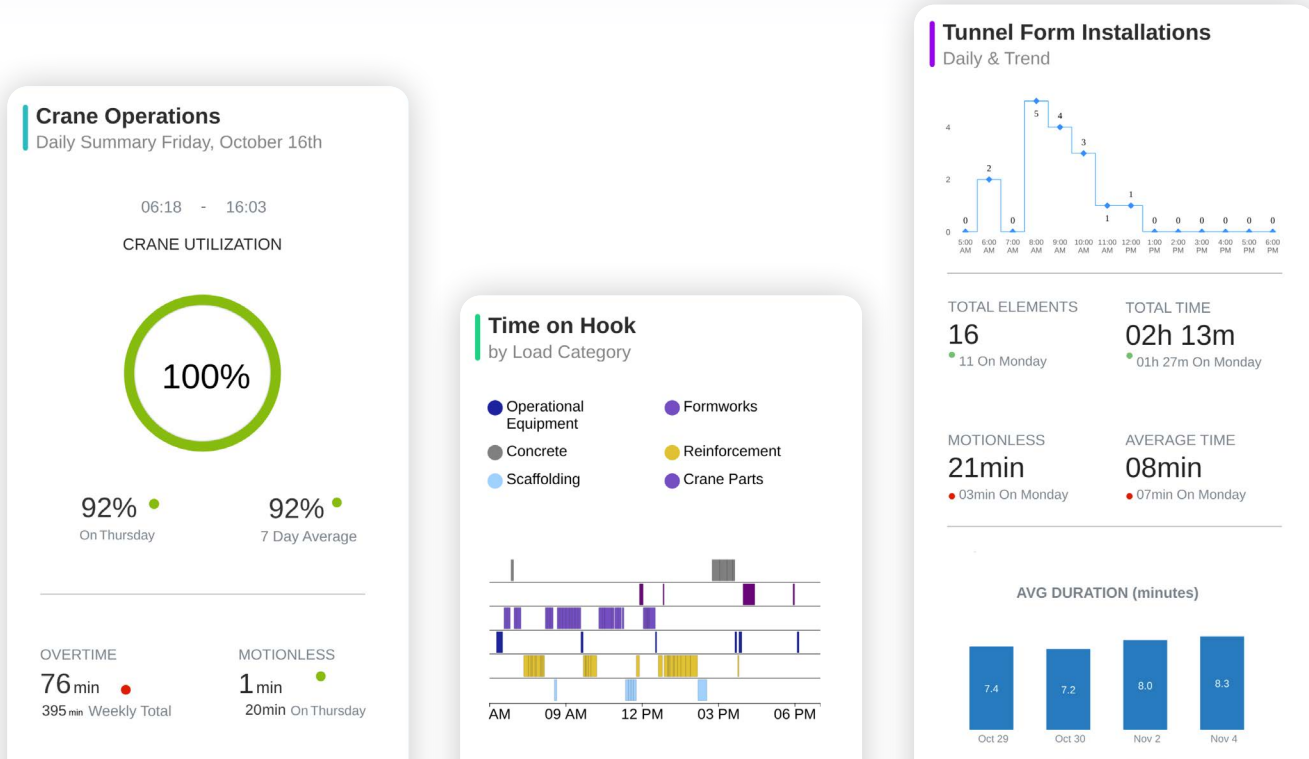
Crane Operations
Daily Summary Friday, October 16th

06:18 - 16:03

CRANE UTILIZATION

100%

92%
On Thursday

92%
7 Day Average

OVERTIME
76 min
395 min Weekly Total

MOTIONLESS
1 min
20min On Thursday

Time on Hook
by Load Category

Operational Equipment
Formworks
Concrete
Reinforcement
Scaffolding
Crane Parts

AM 09 AM 12 PM 03 PM 06 PM

Tunnel Form Installations
Daily & Trend

4
2
0
0 2 0 5 4 3 1 1 0 0 0 0 0 0
5:00 AM 6:00 AM 7:00 AM 8:00 AM 9:00 AM 10:00 AM 11:00 AM 12:00 PM 1:00 PM 2:00 PM 3:00 PM 4:00 PM 5:00 PM 6:00 PM

TOTAL ELEMENTS
16
11 On Monday

TOTAL TIME
02h 13m
01h 27m On Monday

MOTIONLESS
21min
03min On Monday

AVERAGE TIME
08min
07min On Monday

AVG DURATION (minutes)

| Oct 29 | Oct 30 | Nov 2 | Nov 4 |
|---|---|---|---|
| 7.4 | 7.2 | 8.0 | 8.3 |